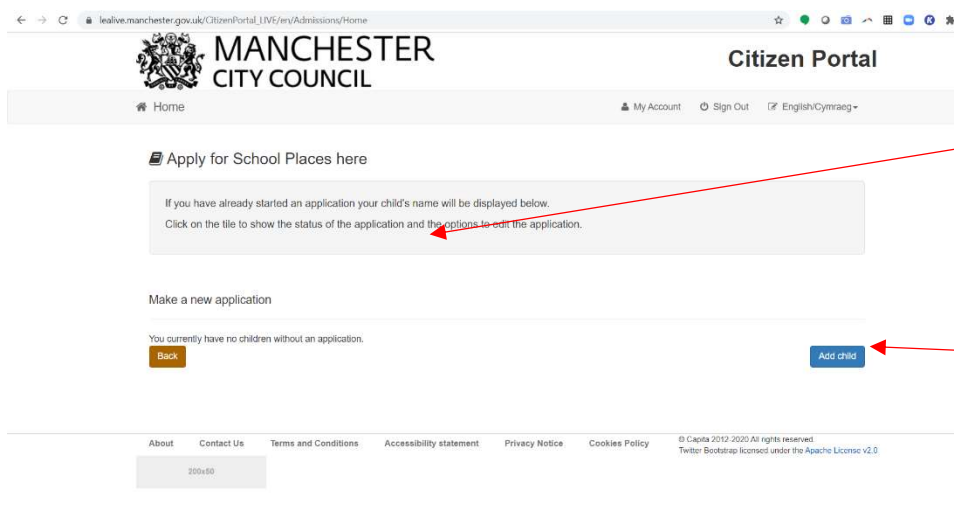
lealive.manchester.gov.uk/CitizenPortal_LIVE/en/Admissions/Home

MANCHESTER CITY COUNCIL

Citizen Portal

Home

My Account Sign Out English/Cymraeg

Apply for School Places here

If you have already started an application your child's name will be displayed below.

Click on the tile to show the status of the application and the options to edit the application.

Make a new application

You currently have no children without an application.

Back

Add child

About Contact Us Terms and Conditions Accessibility statement Privacy Notice Cookies Policy

© Capita 2012-2020 All rights reserved.
Twitter Bootstrap licensed under the Apache License v2.0

200x50